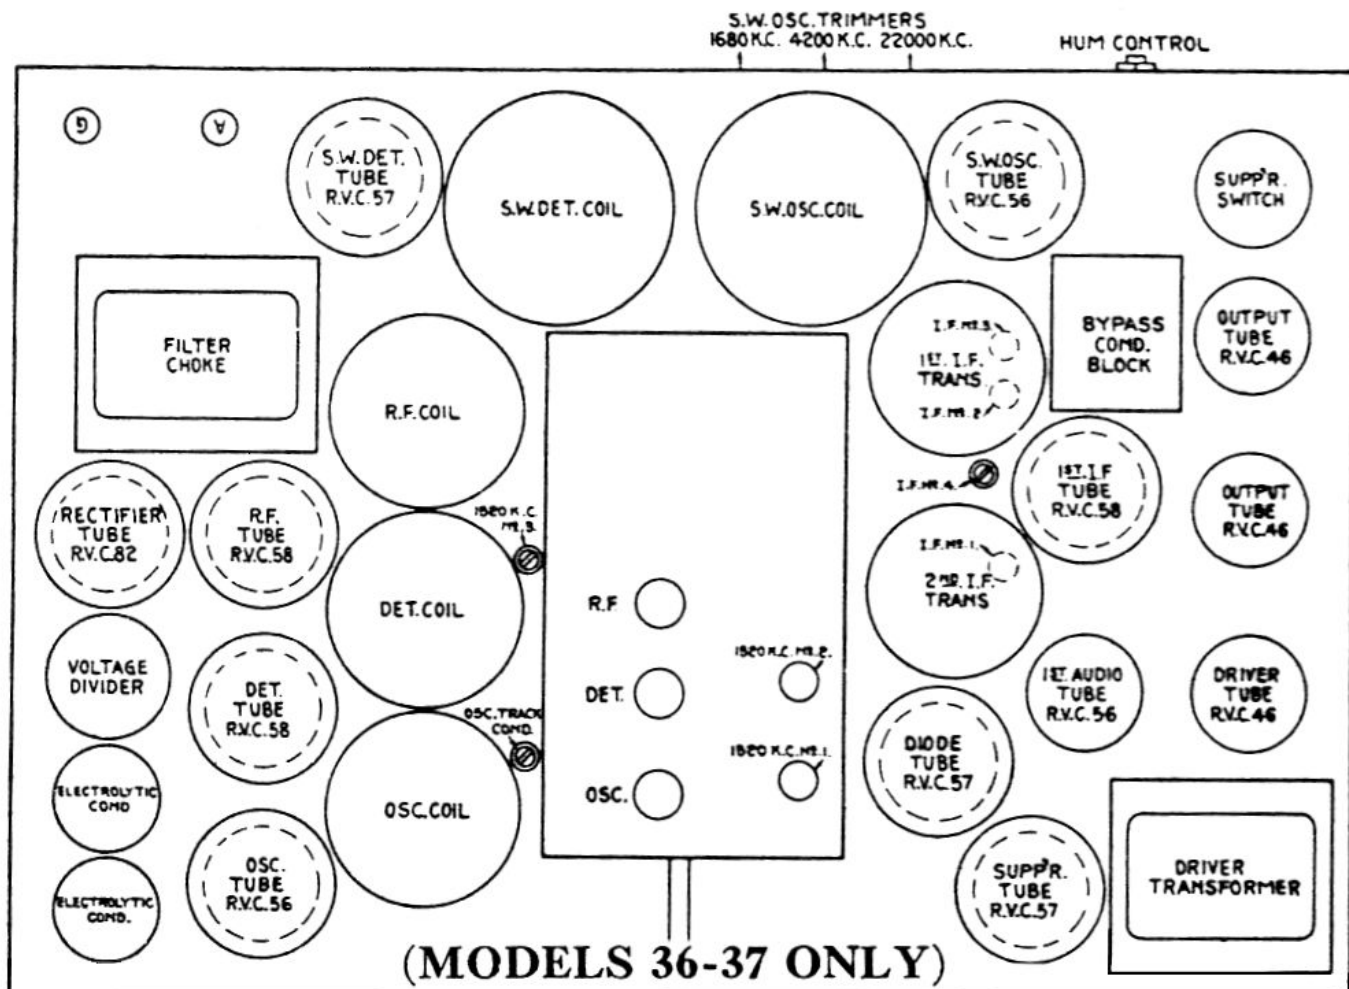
S.W. OSC. TRIMMERS
1680 K.C. 4200 K.C. 22000 K.C.
HUM CONTROL

G
A

S.W. DET. TUBE R.V.C. 57
S.W. DET. COIL
S.W. OSC. COIL
S.W. OSC. TUBE R.V.C. 56
SUPP'R. SWITCH

FILTER CHOKE
R.F. COIL
I.F. NO. 3
1ST. I.F. TRANS
I.F. NO. 2
BYPASS COND. BLOCK
OUTPUT TUBE R.V.C. 46

I.F. NO. 4
1ST. I.F TUBE R.V.C. 58
OUTPUT TUBE R.V.C. 46

RECTIFIER TUBE R.V.C. 82
R.F. TUBE R.V.C. 58
1520 K.C. NO. 3
DET. COIL
R.F
I.F. NO. 1
2ND. I.F. TRANS

VOLTAGE DIVIDER
DET. TUBE R.V.C. 58
OSC. TRACK COND.
DET.
1520 K.C. NO. 2
1ST. AUDIO TUBE R.V.C. 56
DRIVER TUBE R.V.C. 46

ELECTROLYTIC COND
OSC. COIL
OSC.
1520 K.C. NO. 1
DIODE TUBE R.V.C. 57

ELECTROLYTIC COND.
OSC. TUBE R.V.C. 56
SUPP'R. TUBE R.V.C. 57
DRIVER TRANSFORMER

(MODELS 36-37 ONLY)